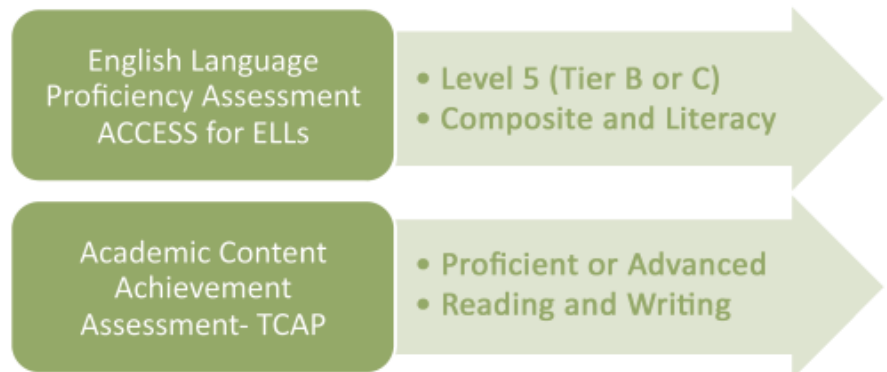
English Language Proficiency Assessment ACCESS for ELLs

• Level 5 (Tier B or C)
• Composite and Literacy

Academic Content Achievement Assessment- TCAP

• Proficient or Advanced
• Reading and Writing